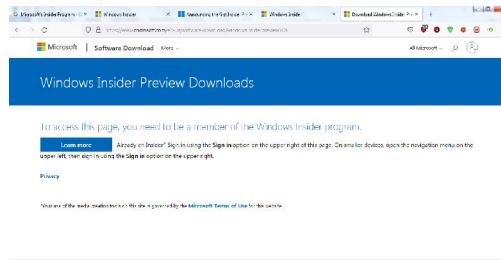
Microsoft's Insider Program | Windows Insider | Announcing the first Insider Pr... | Windows Insider | Download Windows Insider Pre...

https://www.microsoft.com/en-us/software-download/windowsinsiderpreviewiso

Microsoft | Software Download | More

All Microsoft

Windows Insider Preview Downloads

To access this page, you need to be a member of the Windows Insider program.

Learn more

Already an Insider? Sign in using the Sign in option on the upper right of this page. On smaller devices, open the navigation menu on the upper left, then sign in using the Sign in option on the upper right.

Privacy

*Your use of the media creation tools on this site is governed by the Microsoft Terms of Use for this website.